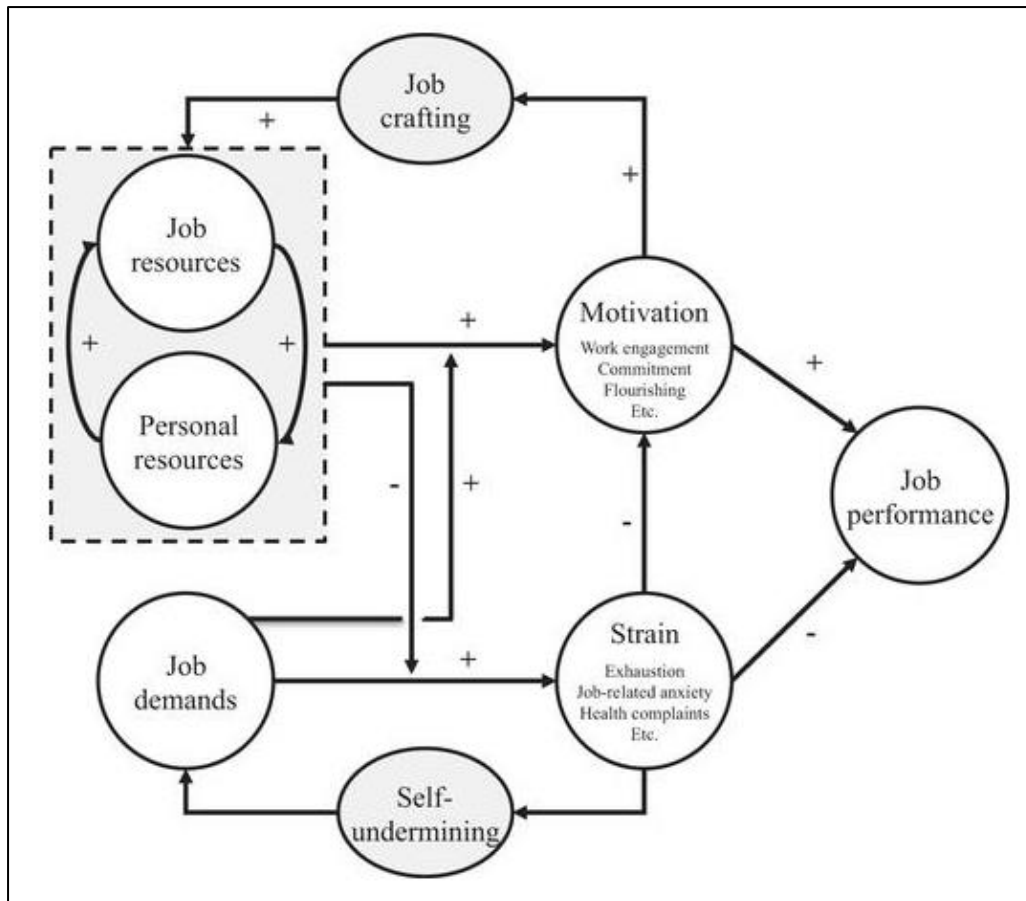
Job crafting

+

+

Job resources

+

+

Personal resources

+

Motivation
Work engagement
Commitment
Flourishing
Etc.

+

-

+

-

Job performance

Job demands

+

Strain
Exhaustion
Job-related anxiety
Health complaints
Etc.

-

Self-undermining